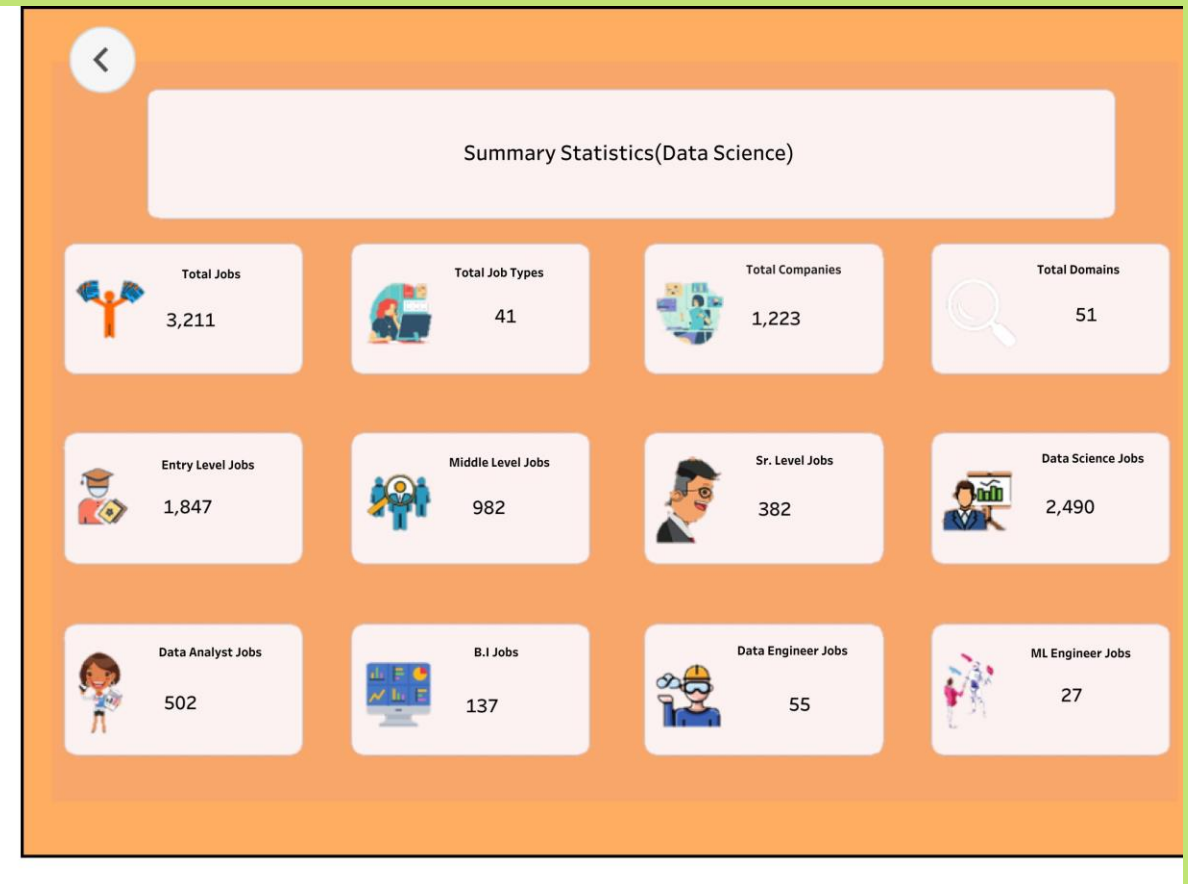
<

Summary Statistics(Data Science)

Total Jobs
3,211

Total Job Types
41

Total Companies
1,223

Total Domains
51

Entry Level Jobs
1,847

Middle Level Jobs
982

Sr. Level Jobs
382

Data Science Jobs
2,490

Data Analyst Jobs
502

B.I Jobs
137

Data Engineer Jobs
55

ML Engineer Jobs
27